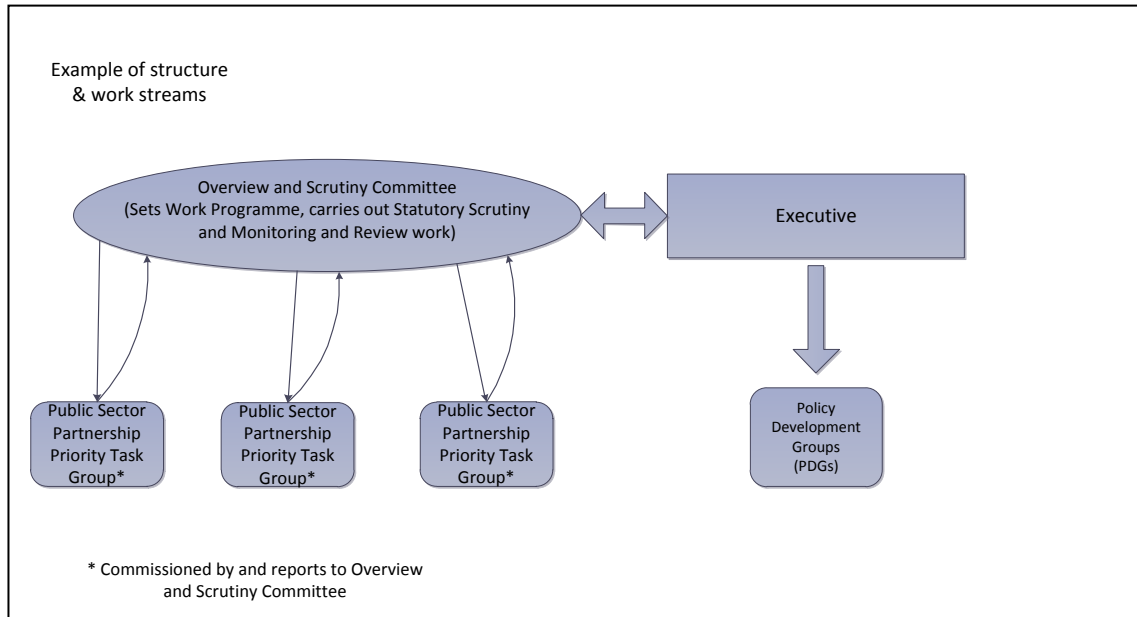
Example of structure & work streams

Overview and Scrutiny Committee (Sets Work Programme, carries out Statutory Scrutiny and Monitoring and Review work)

Executive

Public Sector Partnership Priority Task Group*

Public Sector Partnership Priority Task Group*

Public Sector Partnership Priority Task Group*

Policy Development Groups (PDGs)

* Commissioned by and reports to Overview and Scrutiny Committee